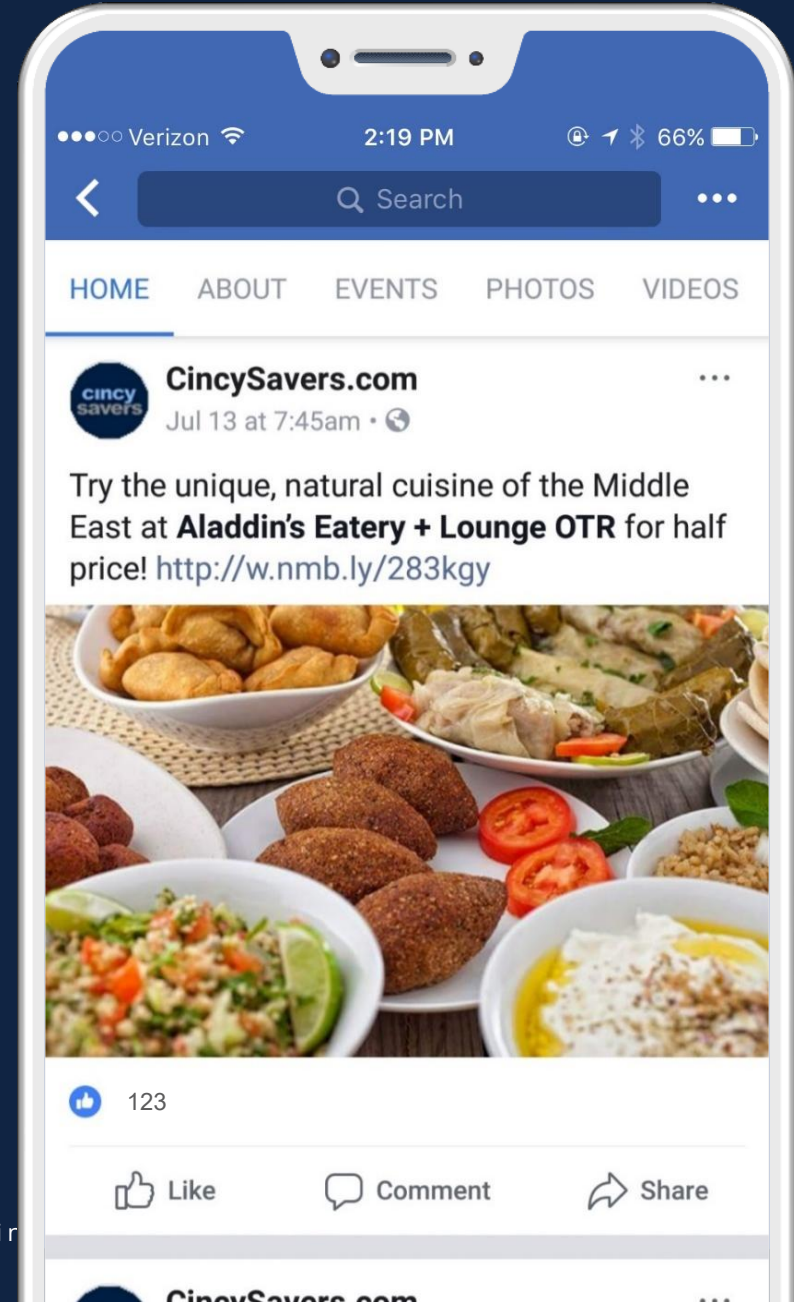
●●●○○ Verizon 2:19 PM 66%

Search

HOME ABOUT EVENTS PHOTOS VIDEOS

cincy savers

CincySavers.com
Jul 13 at 7:45am •

Try the unique, natural cuisine of the Middle East at **Aladdin's Eatery + Lounge OTR** for half price! http://w.nmb.ly/283kgy

123

Like Comment Share

r

CincySavers.com